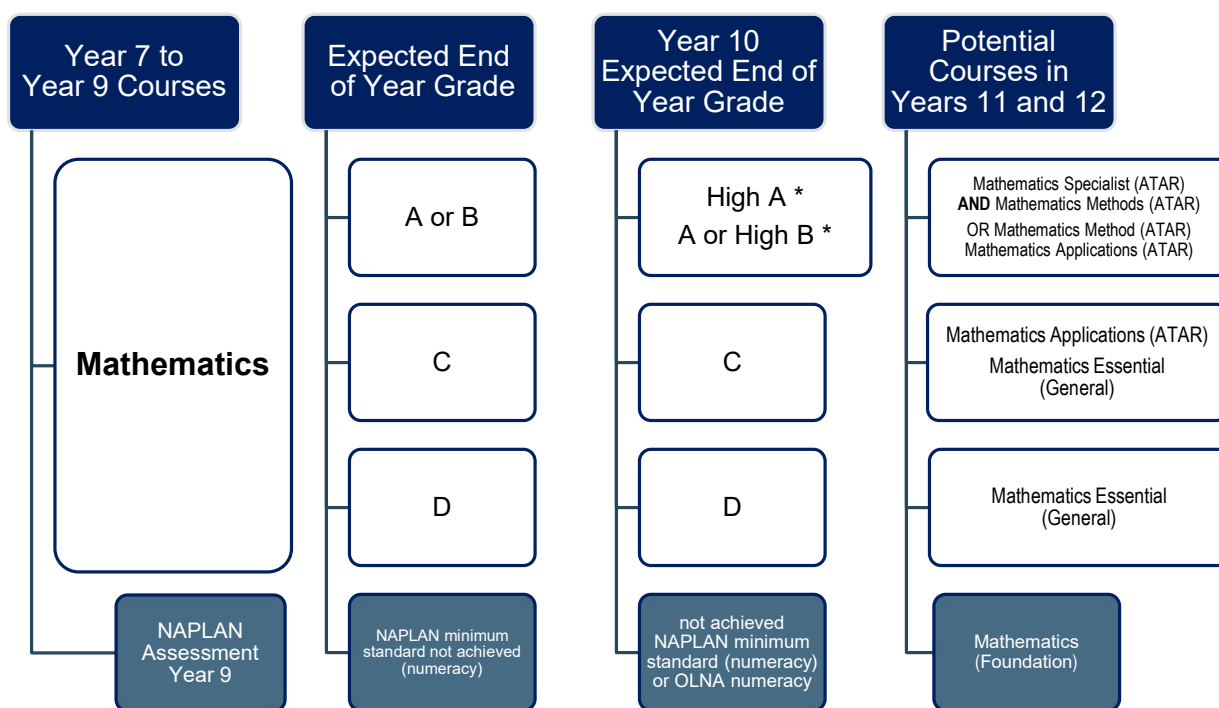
Year 7 to Year 9 Courses

Mathematics

NAPLAN Assessment Year 9

Expected End of Year Grade

A or B

C

D

NAPLAN minimum standard not achieved (numeracy)

Year 10 Expected End of Year Grade

High A *
A or High B *

C

D

not achieved NAPLAN minimum standard (numeracy) or OLNA numeracy

Potential Courses in Years 11 and 12

Mathematics Specialist (ATAR)
**AND** Mathematics Methods (ATAR)
OR Mathematics Method (ATAR)
Mathematics Applications (ATAR)

Mathematics Applications (ATAR)
Mathematics Essential (General)

Mathematics Essential (General)

Mathematics (Foundation)